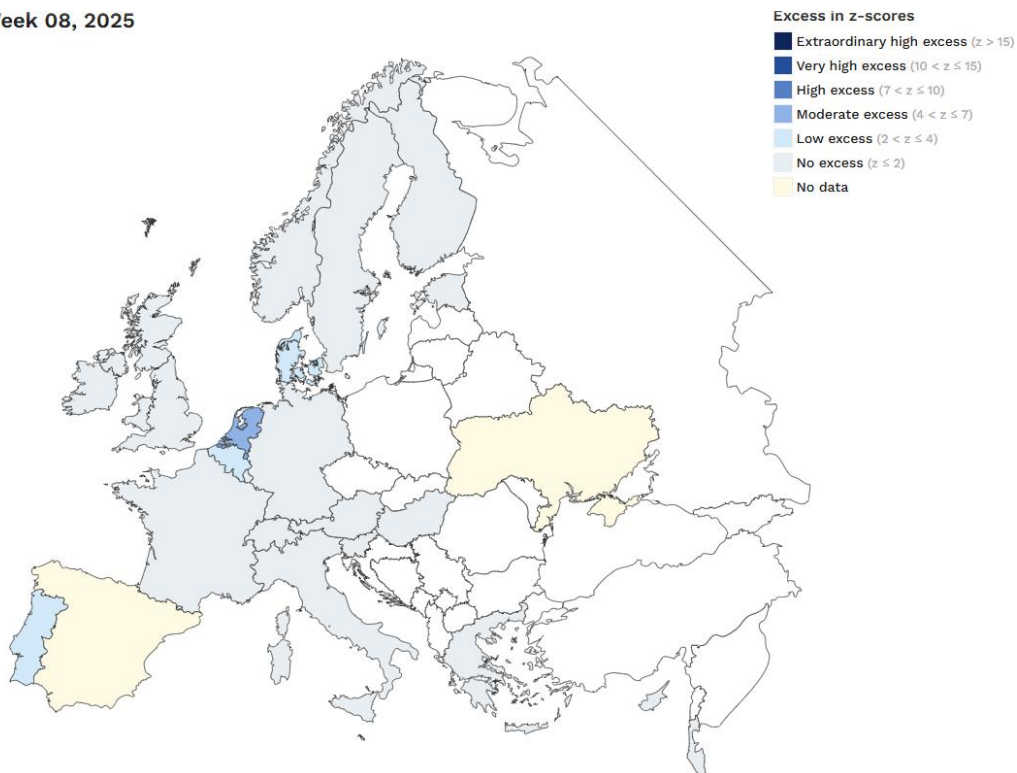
eek 08, 2025

Excess in z-scores
Extraordinary high excess ($z > 15$)
Very high excess ($10 < z \leq 15$)
High excess ($7 < z \leq 10$)
Moderate excess ($4 < z \leq 7$)
Low excess ($2 < z \leq 4$)
No excess ($z \leq 2$)
No data